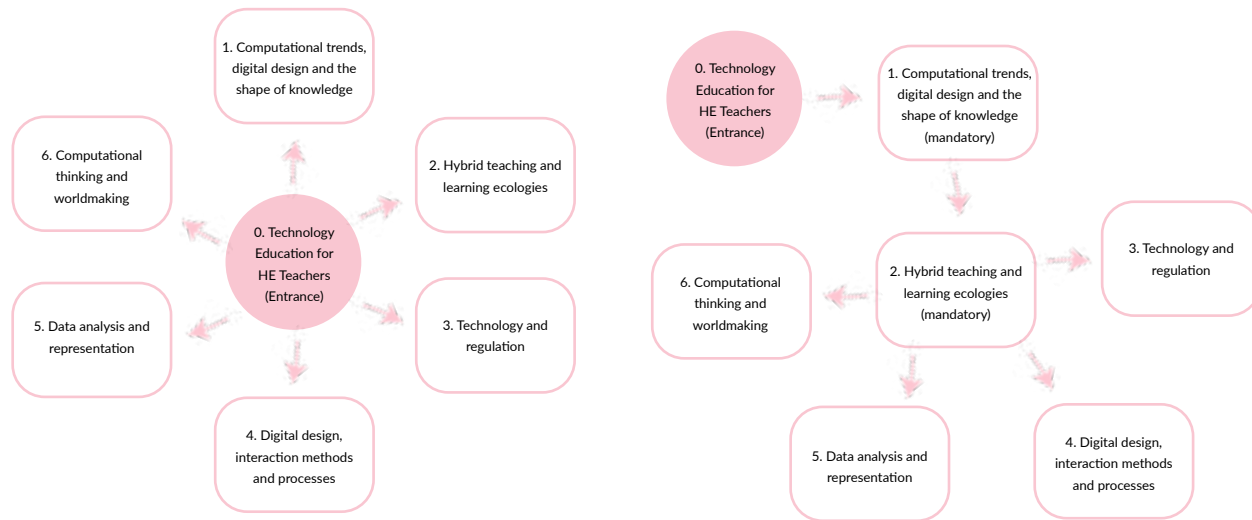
1. Computational trends, digital design and the shape of knowledge

6. Computational thinking and worldmaking

2. Hybrid teaching and learning ecologies

0. Technology Education for HE Teachers (Entrance)

5. Data analysis and representation

3. Technology and regulation

4. Digital design, interaction methods and processes

0. Technology Education for HE Teachers (Entrance)

1. Computational trends, digital design and the shape of knowledge (mandatory)

3. Technology and regulation

6. Computational thinking and worldmaking

2. Hybrid teaching and learning ecologies (mandatory)

5. Data analysis and representation

4. Digital design, interaction methods and processes